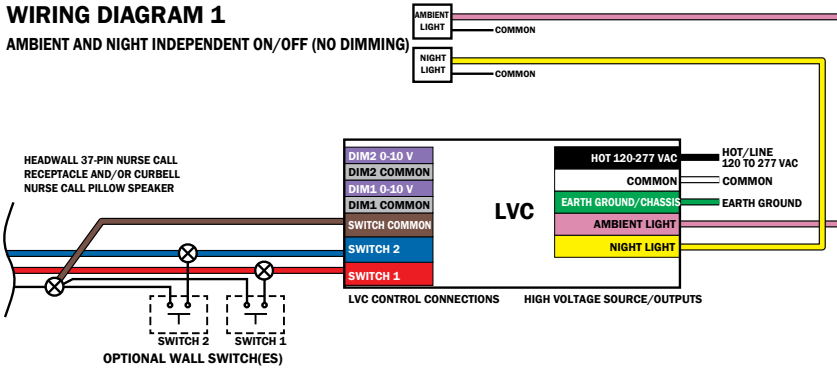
WIRING DIAGRAM 1

AMBIENT AND NIGHT INDEPENDENT ON/OFF (NO DIMMING)

AMBIENT LIGHT

COMMON

NIGHT LIGHT

COMMON

HEADWALL 37-PIN NURSE CALL RECEPTACLE AND/OR CURBELL NURSE CALL PILLOW SPEAKER

DIM2 0-10 V
DIM2 COMMON
DIM1 0-10 V
DIM1 COMMON
SWITCH COMMON
SWITCH 2
SWITCH 1

LVC

HOT 120-277 VAC
COMMON
EARTH GROUND/CHASSIS
AMBIENT LIGHT
NIGHT LIGHT

HOT/LINE
120 TO 277 VAC
COMMON
EARTH GROUND

LVC CONTROL CONNECTIONS

HIGH VOLTAGE SOURCE/OUTPUTS

SWITCH 2

SWITCH 1

OPTIONAL WALL SWITCH(ES)